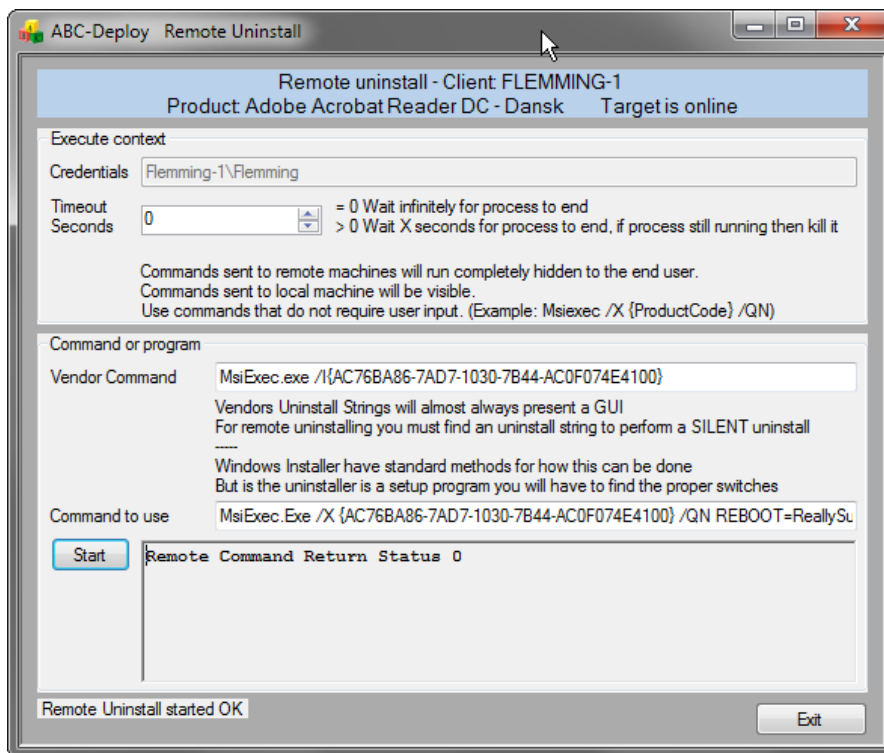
ABC-Deploy Remote Uninstall

Remote uninstall - Client: FLEMMING-1
Product: Adobe Acrobat Reader DC - Dansk Target is online

Execute context

Credentials Flemming-1\Flemming

Timeout Seconds 0

= 0 Wait infinitely for process to end
> 0 Wait X seconds for process to end, if process still running then kill it

Commands sent to remote machines will run completely hidden to the end user.
Commands sent to local machine will be visible.
Use commands that do not require user input. (Example: Msiexec /X {ProductCode} /QN)

Command or program

Vendor Command MsiExec.exe /I{AC76BA86-7AD7-1030-7B44-AC0F074E4100}

Vendors Uninstall Strings will almost always present a GUI
For remote uninstalling you must find an uninstall string to perform a SILENT uninstall
-----
Windows Installer have standard methods for how this can be done
But is the uninstaller is a setup program you will have to find the proper switches

Command to use MsiExec.Exe /X {AC76BA86-7AD7-1030-7B44-AC0F074E4100} /QN REBOOT=ReallySu

Start

Remote Command Return Status 0

Remote Uninstall started OK

Exit